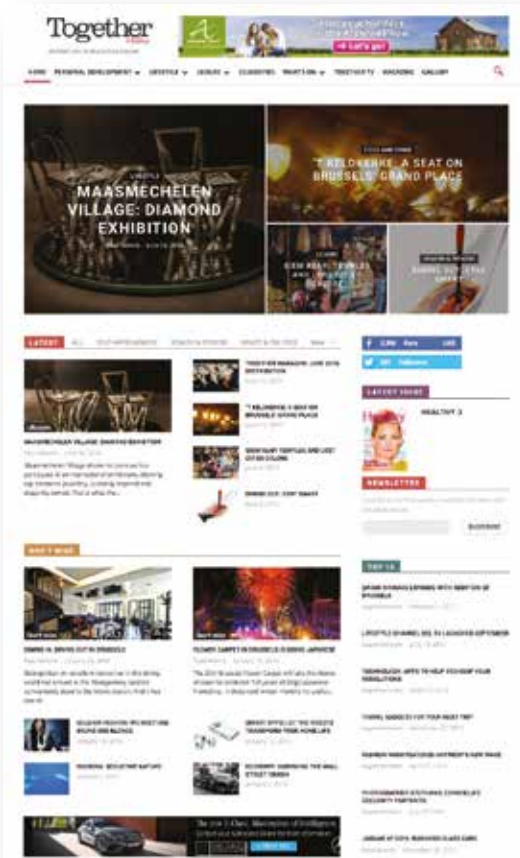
Together

Let's go!

HOME PERSONAL DEVELOPMENT LIFESTYLE LEISURE CLASSIFIED WHAT'S ON TOGETHER TV MAGAZINE GALLERY

LIFESTYLE

MAASMECHELEN VILLAGE: DIAMOND EXHIBITION

"T KELDERKE, A SEAT ON BRUSSELS' GRAND PLACE"

LATEST ALL

MAASMECHELEN VILLAGE: DIAMOND EXHIBITION

"T KELDERKE, A SEAT ON BRUSSELS' GRAND PLACE"

DINING OUT: CONT'SUNNY

WHAT'S NEW

DINING IN, DRIVING OUT IN BRUSSELS

FLOWER CARPET IN BRUSSELS 2016 BIG JAPANESE

LATEST ISSUE

HEALTHY 3

NEWSLETTER

SUBSCRIBE

TOP 10